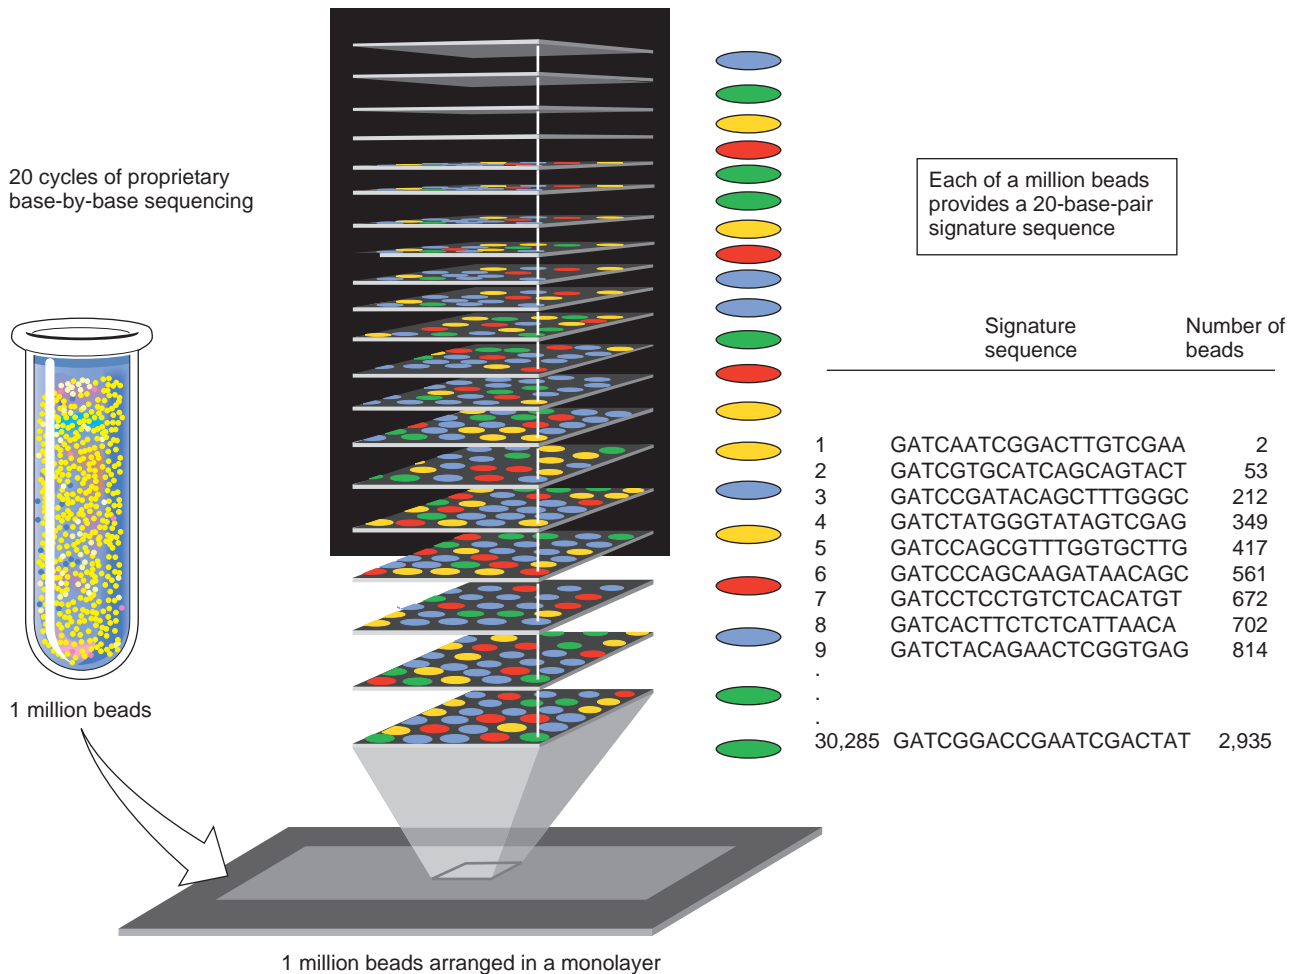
20 cycles of proprietary base-by-base sequencing

1 million beads

Each of a million beads provides a 20-base-pair signature sequence

| | Signature sequence | Number of beads |
|---|---|---|
| 1 | GATCAATCGGACTTGTCGAA | 2 |
| 2 | GATCGTGCATCAGCAGTACT | 53 |
| 3 | GATCCGATACAGCTTTGGGC | 212 |
| 4 | GATCTATGGGTATAGTCGAG | 349 |
| 5 | GATCCAGCGTTTGGTGCTTG | 417 |
| 6 | GATCCCAGCAAGATAACAGC | 561 |
| 7 | GATCCTCCTGTCTCACATGT | 672 |
| 8 | GATCACTTCTCTCATTAACA | 702 |
| 9 | GATCTACAGAACTCGGTGAG | 814 |
| . | | |
| . | | |
| . | | |
| 30,285 | GATCGGACCGAATCGACTAT | 2,935 |

1 million beads arranged in a monolayer